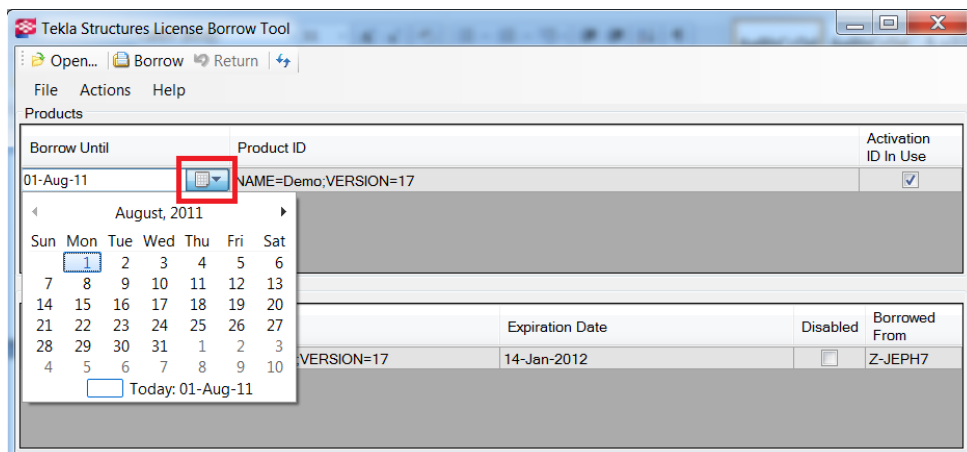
Tekla Structures License Borrow Tool

Open... Borrow Return

File Actions Help

Products

| Borrow Until | Product ID | Activation ID In Use |
|---|---|---|
| 01-Aug-11 | NAME=Demo;VERSION=17 | ☑ |

August, 2011

| Sun | Mon | Tue | Wed | Thu | Fri | Sat |
|---|---|---|---|---|---|---|
| 31 | 1 | 2 | 3 | 4 | 5 | 6 |
| 7 | 8 | 9 | 10 | 11 | 12 | 13 |
| 14 | 15 | 16 | 17 | 18 | 19 | 20 |
| 21 | 22 | 23 | 24 | 25 | 26 | 27 |
| 28 | 29 | 30 | 31 | 1 | 2 | 3 |
| 4 | 5 | 6 | 7 | 8 | 9 | 10 |

Today: 01-Aug-11

| | Expiration Date | Disabled | Borrowed From |
|---|---|---|---|
| VERSION=17 | 14-Jan-2012 | ☐ | Z-JEPH7 |